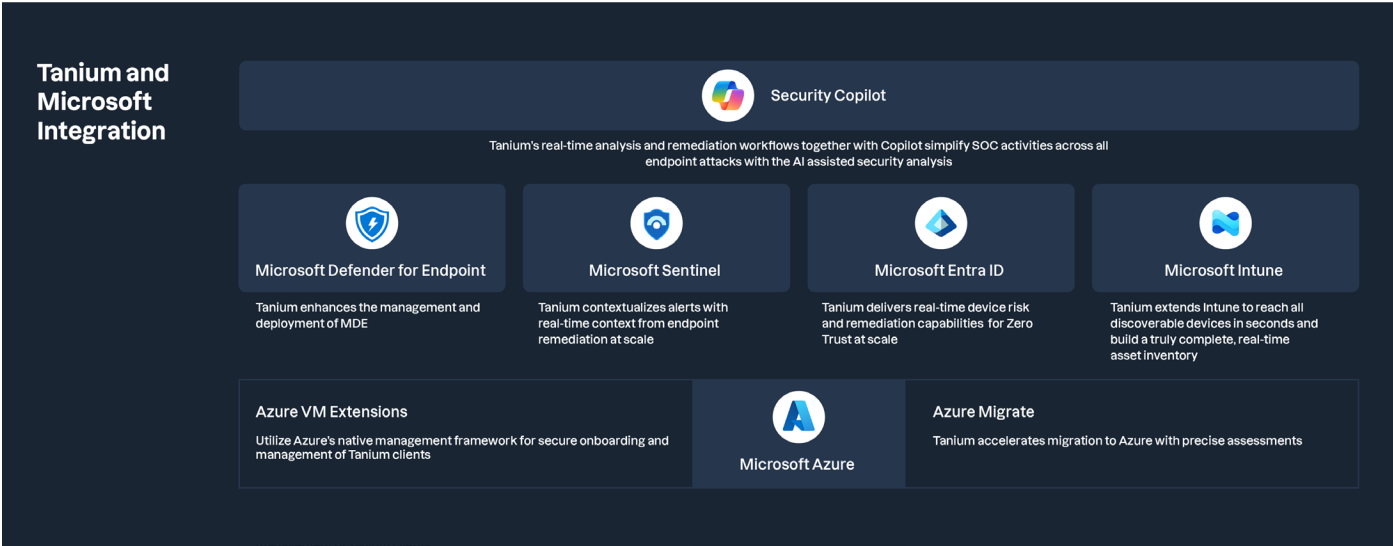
Tanium and Microsoft Integration

Security Copilot

Tanium's real-time analysis and remediation workflows together with Copilot simplify SOC activities across all endpoint attacks with the AI assisted security analysis

Microsoft Defender for Endpoint

Tanium enhances the management and deployment of MDE

Microsoft Sentinel

Tanium contextualizes alerts with real-time context from endpoint remediation at scale

Microsoft Entra ID

Tanium delivers real-time device risk and remediation capabilities for Zero Trust at scale

Microsoft Intune

Tanium extends Intune to reach all discoverable devices in seconds and build a truly complete, real-time asset inventory

Azure VM Extensions

Utilize Azure's native management framework for secure onboarding and management of Tanium clients

Microsoft Azure

Azure Migrate

Tanium accelerates migration to Azure with precise assessments